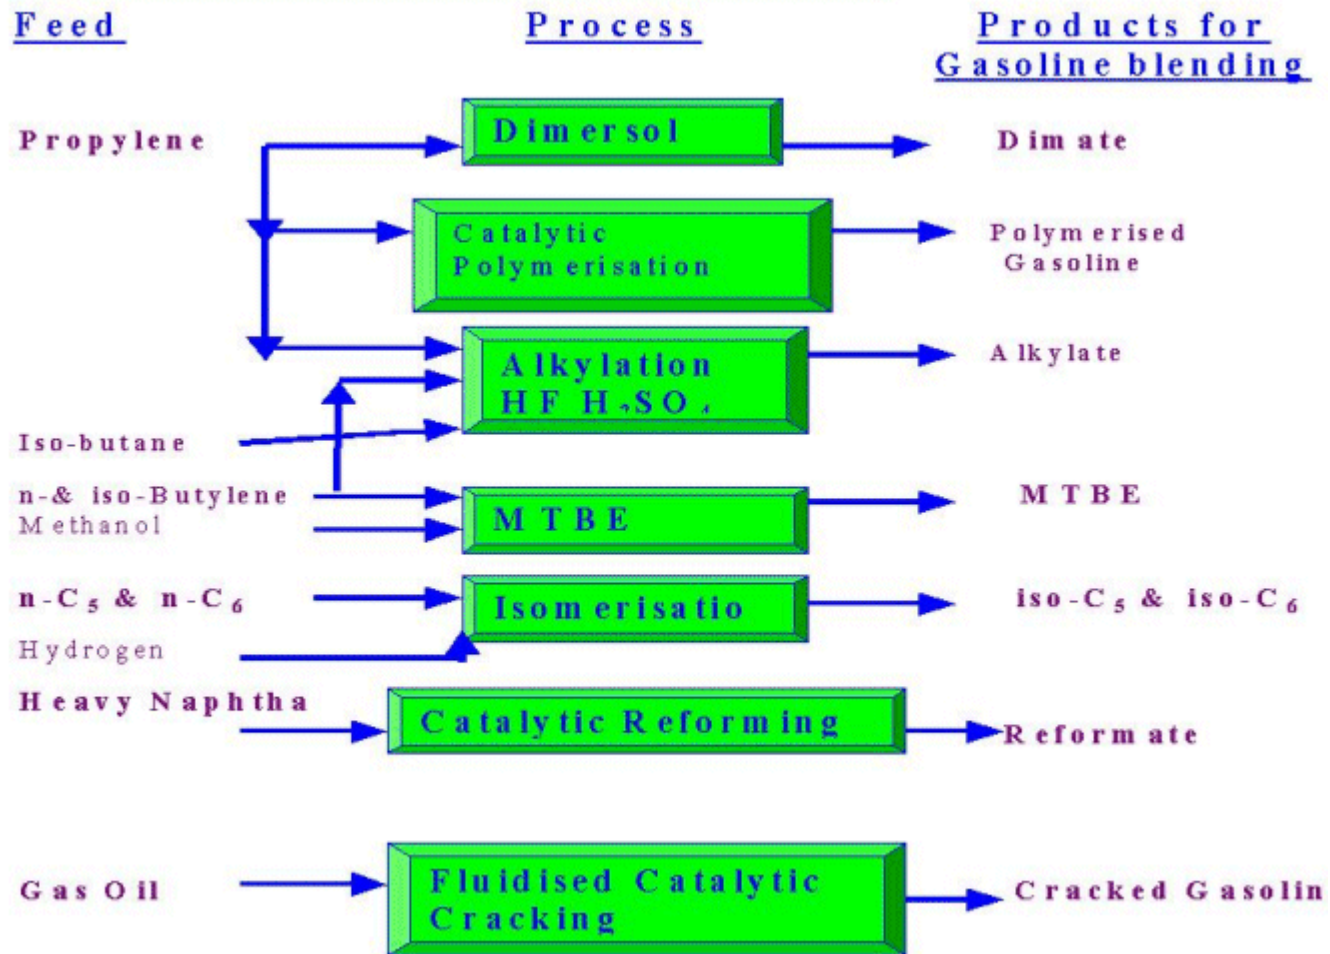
Feed

Process

Products for Gasoline blending

Propylene

Dimersol

Dimate

Catalytic Polymerisation

Polymerised Gasoline

Alkylation HF $H_2SO_4$

Alkylate

Iso-butane

n-& iso-Butylene

Methanol

MTBE

MTBE

$n$-$C_5$ & $n$-$C_6$

Isomerisatio

iso-$C_5$ & iso-$C_6$

Hydrogen

Heavy Naphtha

Catalytic Reforming

Reformate

Gas Oil

Fluidised Catalytic Cracking

Cracked Gasolin